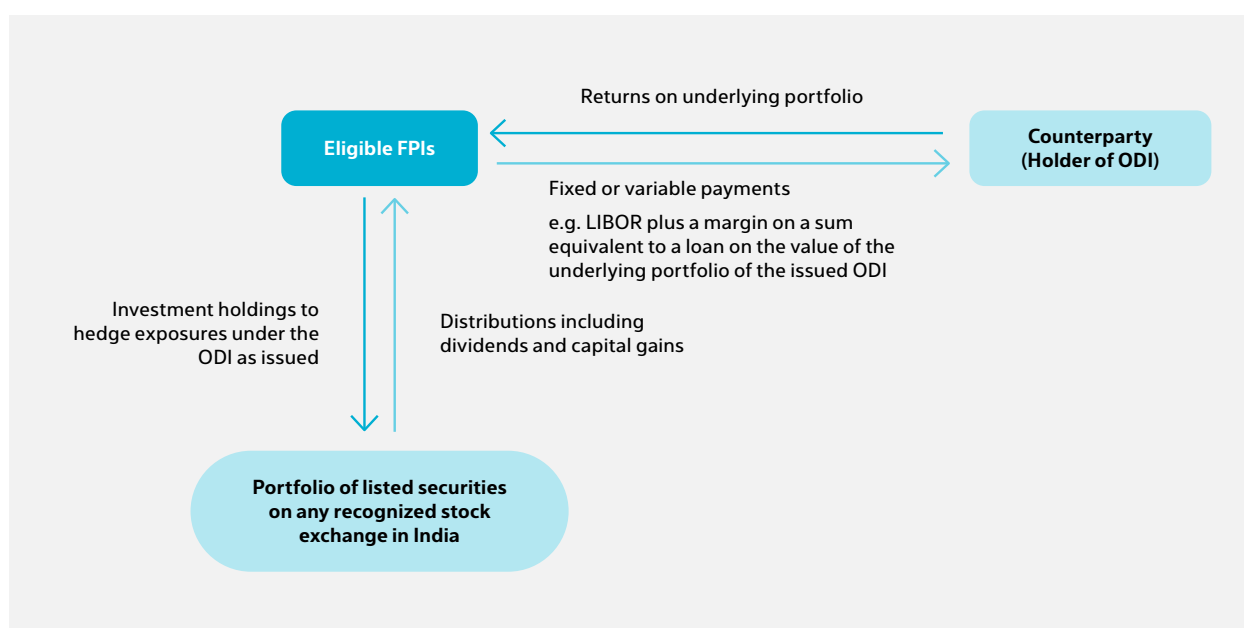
Returns on underlying portfolio

Eligible FPIs

Counterparty (Holder of ODI)

Fixed or variable payments

e.g. LIBOR plus a margin on a sum equivalent to a loan on the value of the underlying portfolio of the issued ODI

Investment holdings to hedge exposures under the ODI as issued

Distributions including dividends and capital gains

Portfolio of listed securities on any recognized stock exchange in India